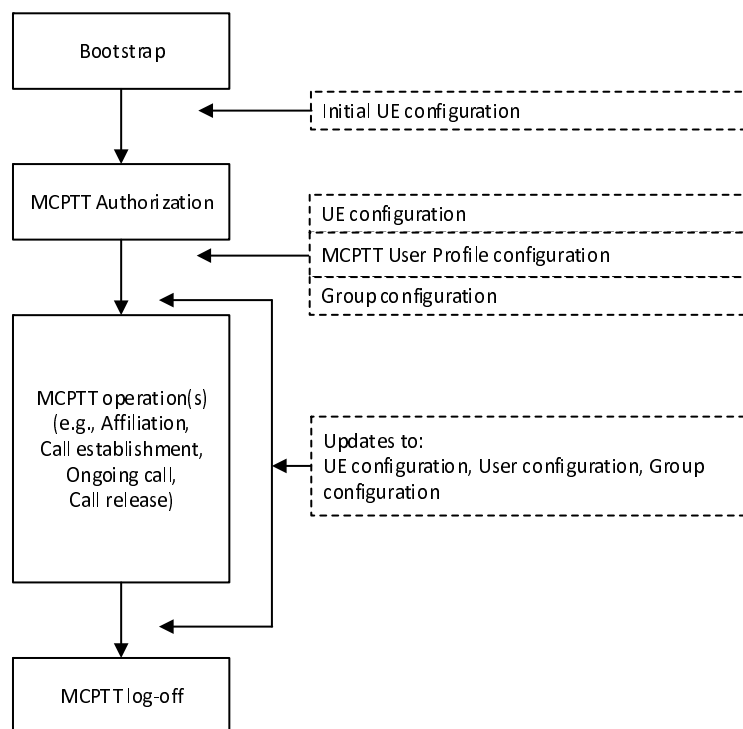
Bootstrap

Initial UE configuration

MCPTT Authorization

UE configuration

MCPTT User Profile configuration

Group configuration

MCPTT operation(s)
(e.g., Affiliation,
Call establishment,
Ongoing call,
Call release)

Updates to:
UE configuration, User configuration, Group configuration

MCPTT log-off